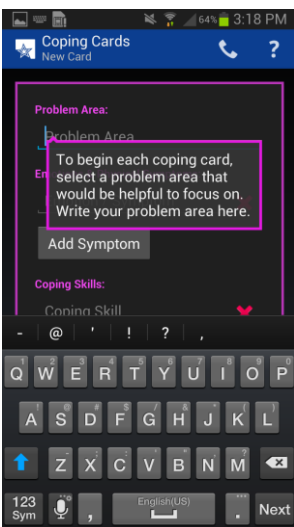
64% 3:18 PM

Coping Cards
New Card

?

Problem Area:

Problem Area

To begin each coping card, select a problem area that would be helpful to focus on. Write your problem area here.

Em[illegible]

Add Symptom

Coping Skills:

Coping Skill

- @ ' ! ? ,

Q W E R T Y U I O P

A S D F G H J K L

Z X C V B N M

123
Sym

English(US)

.

Next